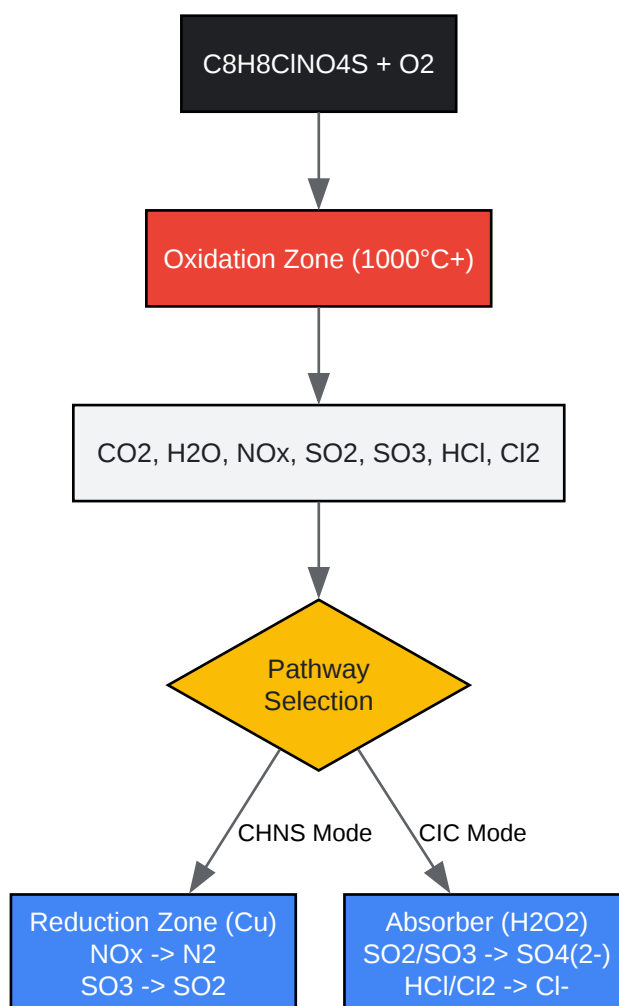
C8H8ClNO4S + O2

Oxidation Zone (1000°C+)

CO2, H2O, NOx, SO2, SO3, HCl, Cl2

Pathway Selection

CHNS Mode

CIC Mode

Reduction Zone (Cu)
NOx -> N2
SO3 -> SO2

Absorber (H2O2)
SO2/SO3 -> SO4(2-)
HCl/Cl2 -> Cl-